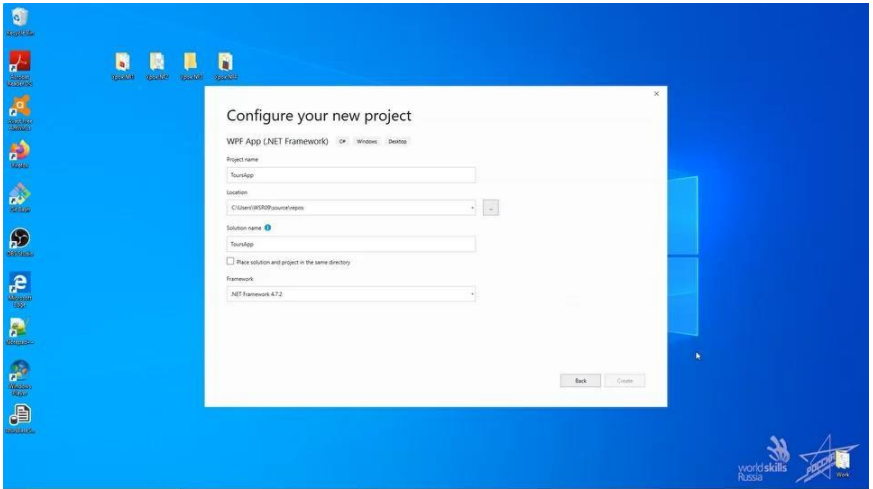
Configure your new project

WPF App (.NET Framework) C# Windows Desktop

Project name

ToursApp

Location

C:\Users\WSR09\source\repos

...

Solution name

ToursApp

Place solution and project in the same directory

Framework

.NET Framework 4.7.2

Back Create

Recycle Bin

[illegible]

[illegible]

Firefox

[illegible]

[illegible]

Microsoft Edge

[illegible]

Windows Player

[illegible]

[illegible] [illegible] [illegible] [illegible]

worldskills Russia

Work